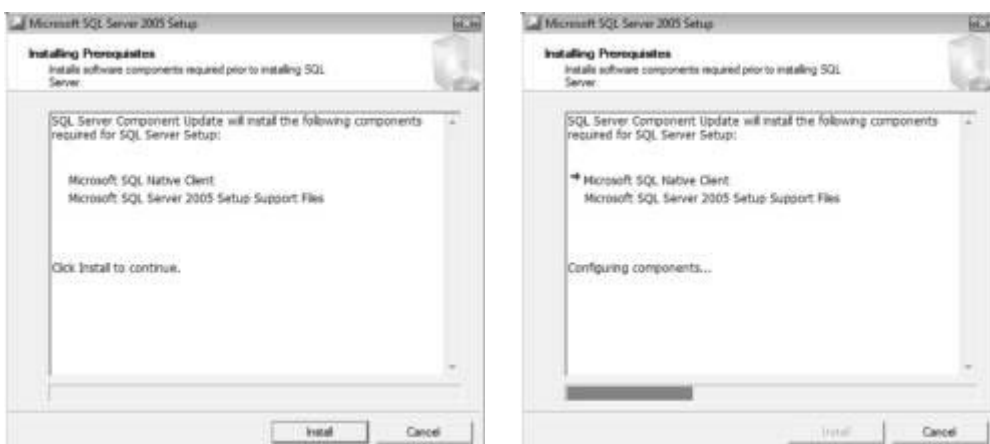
Microsoft SQL Server 2005 Setup

Installing Prerequisites
Installs software components required prior to installing SQL Server.

SQL Server Component Update will install the following components required for SQL Server Setup:

Microsoft SQL Native Client
Microsoft SQL Server 2005 Setup Support Files

Click Install to continue.

Install
Cancel

Microsoft SQL Server 2005 Setup

Installing Prerequisites
Installs software components required prior to installing SQL Server.

SQL Server Component Update will install the following components required for SQL Server Setup:

Microsoft SQL Native Client
Microsoft SQL Server 2005 Setup Support Files

Configuring components...

Install
Cancel